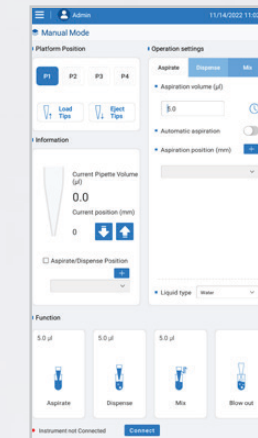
Admin 11/14/2022 11:02

Manual Mode

Platform Position

P1 P2 P3 P4

Load Tips

Eject Tips

Information

Current Pipette Volume (µl)

0.0

Current position (mm)

0

Aspirate/Dispense Position

Operation settings

Aspirate Dispense Mix

Aspiration volume (µl)

5.0

Automatic aspiration

Aspiration position (mm)

Liquid type Water

Function

5.0 µl

5.0 µl

5.0 µl

Aspirate

Dispense

Mix

Blow out

Instrument not Connected

Connect